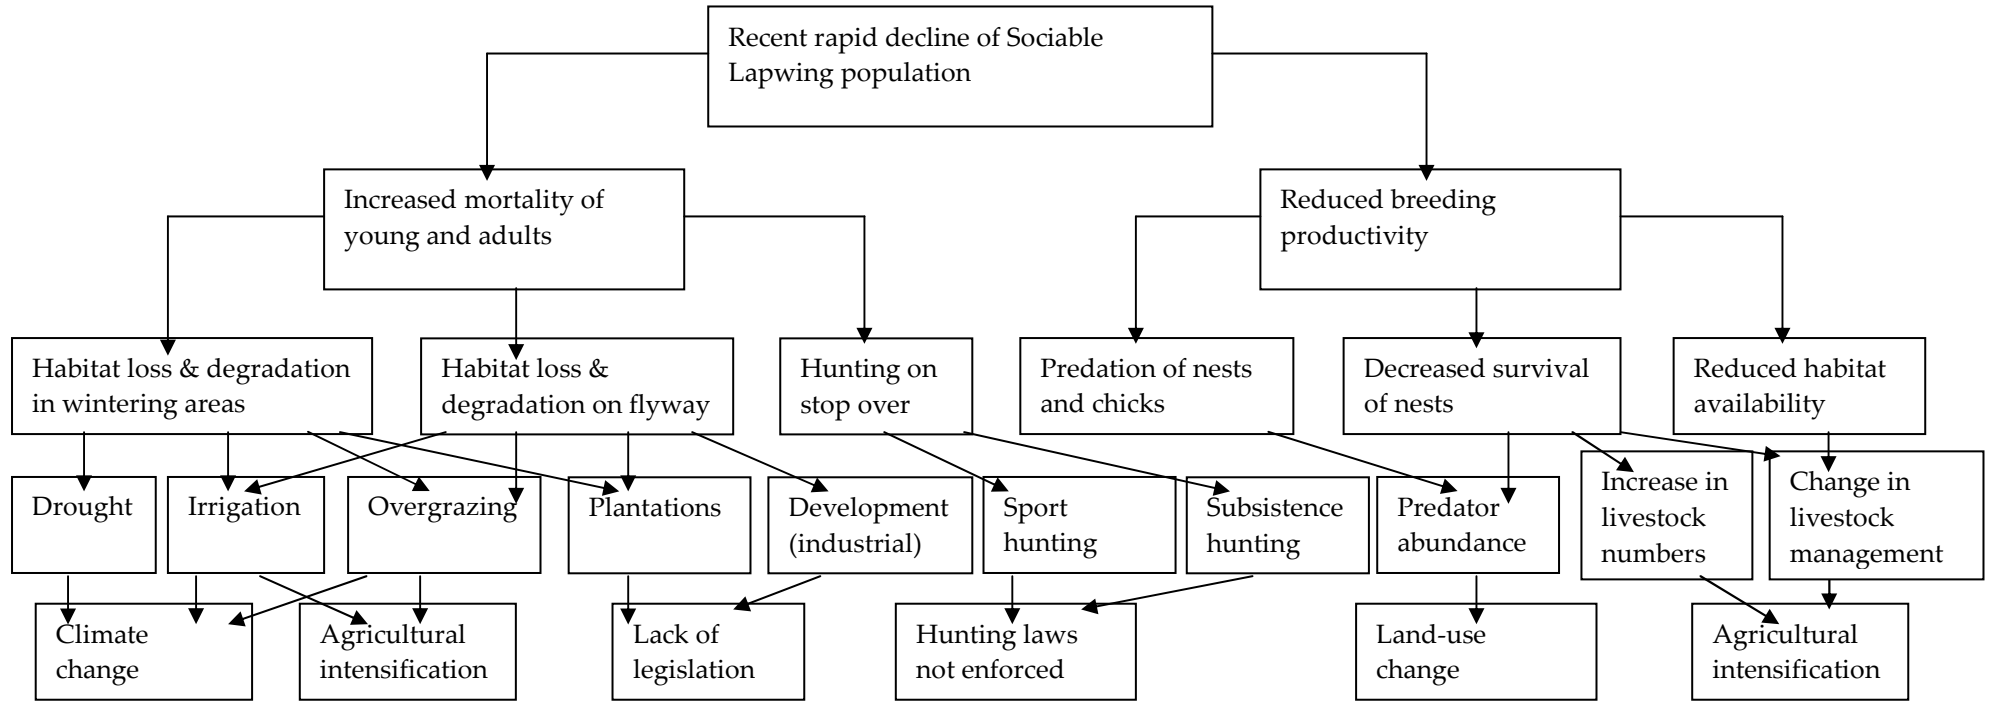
Recent rapid decline of Sociable Lapwing population

Increased mortality of young and adults

Reduced breeding productivity

Habitat loss & degradation in wintering areas

Habitat loss & degradation on flyway

Hunting on stop over

Predation of nests and chicks

Decreased survival of nests

Reduced habitat availability

Drought

Irrigation

Overgrazing

Plantations

Development (industrial)

Sport hunting

Subsistence hunting

Predator abundance

Increase in livestock numbers

Change in livestock management

Climate change

Agricultural intensification

Lack of legislation

Hunting laws not enforced

Land-use change

Agricultural intensification